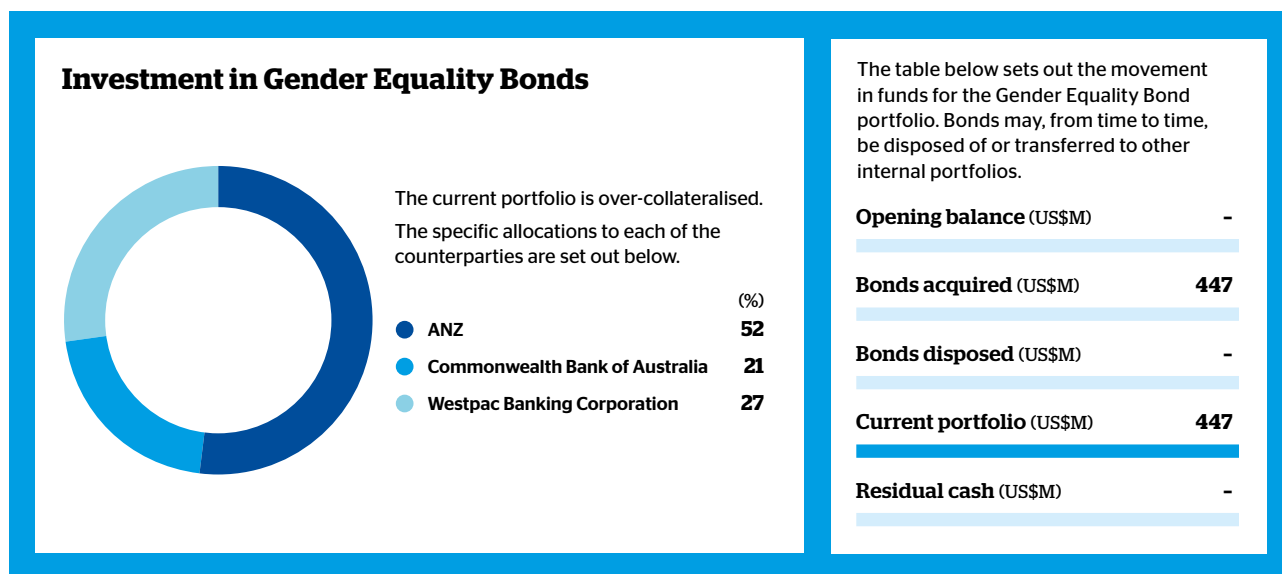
Investment in Gender Equality Bonds

The current portfolio is over-collateralised.

The specific allocations to each of the counterparties are set out below.

| | (%) |
|---|---|
| ANZ | 52 |
| Commonwealth Bank of Australia | 21 |
| Westpac Banking Corporation | 27 |

The table below sets out the movement in funds for the Gender Equality Bond portfolio. Bonds may, from time to time, be disposed of or transferred to other internal portfolios.

| | |
|---|---|
| Opening balance (US$M) | - |
| Bonds acquired (US$M) | 447 |
| Bonds disposed (US$M) | - |
| Current portfolio (US$M) | 447 |
| Residual cash (US$M) | - |